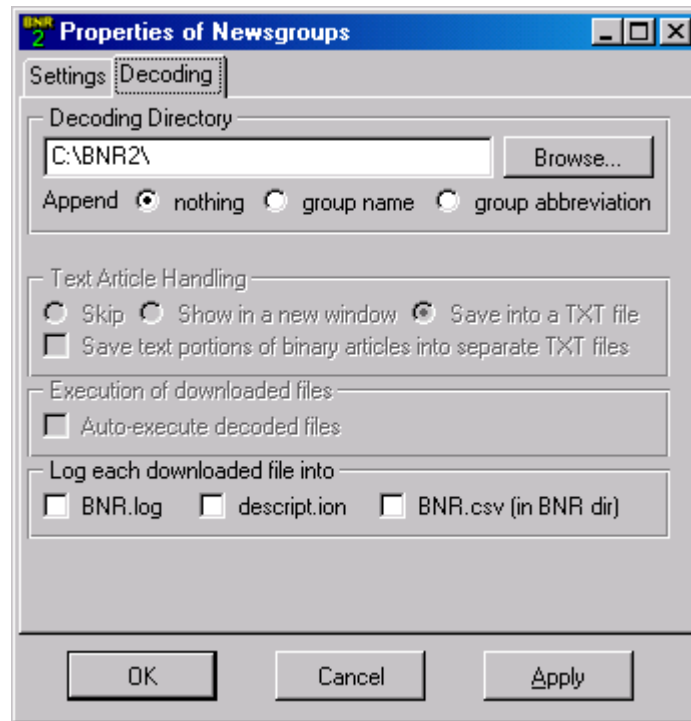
BNR 2 Properties of Newsgroups

Settings Decoding

Decoding Directory

C:\BNR2\

Browse...

Append nothing group name group abbreviation

Text Article Handling

Skip Show in a new window Save into a TXT file

Save text portions of binary articles into separate TXT files

Execution of downloaded files

Auto-execute decoded files

Log each downloaded file into

BNR.log descript.ion BNR.csv (in BNR dir)

OK Cancel Apply